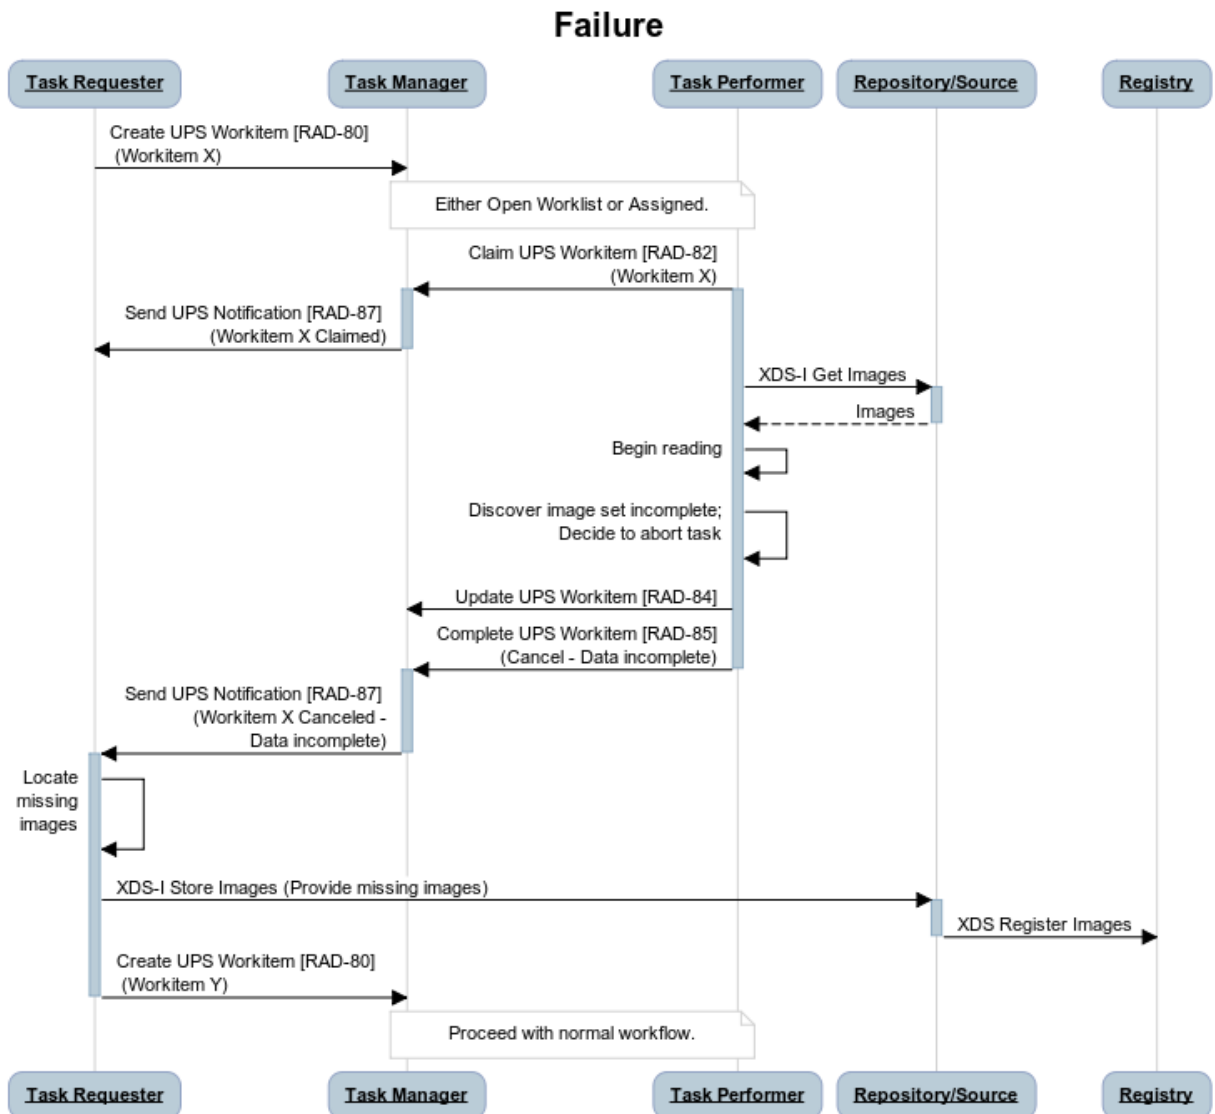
Failure

Task Requester

Task Manager

Task Performer

Repository/Source

Registry

Create UPS Workitem [RAD-80] (Workitem X)

Either Open Worklist or Assigned.

Claim UPS Workitem [RAD-82] (Workitem X)

Send UPS Notification [RAD-87] (Workitem X Claimed)

XDS-I Get Images

Images

Begin reading

Discover image set incomplete; Decide to abort task

Update UPS Workitem [RAD-84]

Complete UPS Workitem [RAD-85] (Cancel - Data incomplete)

Send UPS Notification [RAD-87] (Workitem X Canceled - Data incomplete)

Locate missing images

XDS-I Store Images (Provide missing images)

XDS Register Images

Create UPS Workitem [RAD-80] (Workitem Y)

Proceed with normal workflow.

Task Requester

Task Manager

Task Performer

Repository/Source

Registry